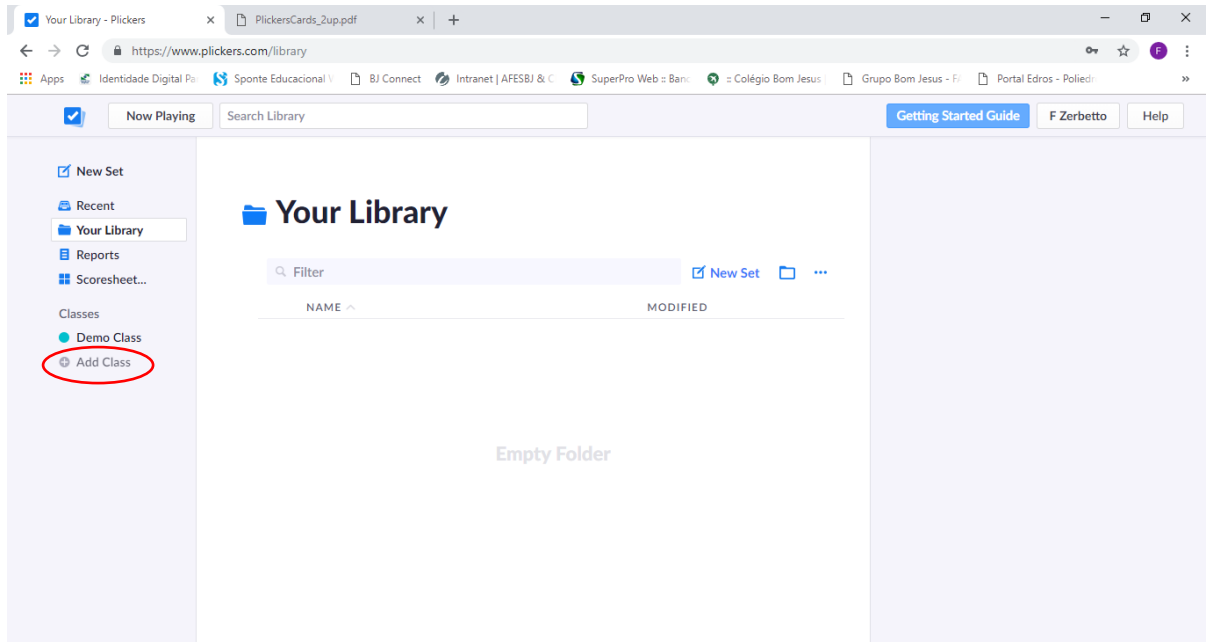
Your Library - Plickers
PlickersCards_2up.pdf
https://www.plickers.com/library
F
Apps Identidade Digital Pa Sponte Educacional BJ Connect Intranet | AFESBJ & C SuperPro Web :: Banc :: Colégio Bom Jesus Grupo Bom Jesus - F Portal Edros - Polied »
Now Playing
Search Library
Getting Started Guide
F Zerbetto
Help
New Set
Recent
Your Library
Reports
Scoresheet...
Classes
Demo Class
Add Class
Your Library
Filter
New Set
...
NAME
MODIFIED
Empty Folder